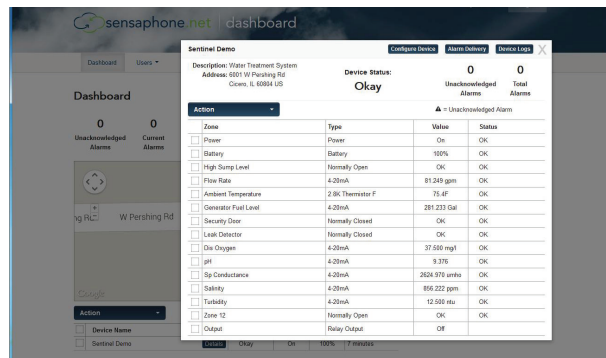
sensaphone.net | dashboard

Dashboard Users

Dashboard

0
Unacknowledged Alarms

0
Current Alarms

ng Rd W Pershing Rd

Google

Action

Device Name

Sentinel Demo

Details Okay On 100% 7 minutes

Sentinel Demo

Configure Device Alarm Delivery Device Logs X

Description: Water Treatment System
Address: 6001 W Pershing Rd
Cicero, IL 60804 US

Device Status:
Okay

0
Unacknowledged Alarms

0
Total Alarms

Action

▲ = Unacknowledged Alarm

| Zone | Type | Value | Status |
|---|---|---|---|
| Power | Power | On | OK |
| Battery | Battery | 100% | OK |
| High Sump Level | Normally Open | OK | OK |
| Flow Rate | 4-20mA | 81.249 gpm | OK |
| Ambient Temperature | 2.8K Thermistor F | 75.4F | OK |
| Generator Fuel Level | 4-20mA | 281.233 Gal | OK |
| Security Door | Normally Closed | OK | OK |
| Leak Detector | Normally Closed | OK | OK |
| Dis Oxygen | 4-20mA | 37.500 mg/l | OK |
| pH | 4-20mA | 9.376 | OK |
| Sp Conductance | 4-20mA | 2624.970 umho | OK |
| Salinity | 4-20mA | 856.222 ppm | OK |
| Turbidity | 4-20mA | 12.500 ntu | OK |
| Zone 12 | Normally Open | OK | OK |
| Output | Relay Output | Off | |